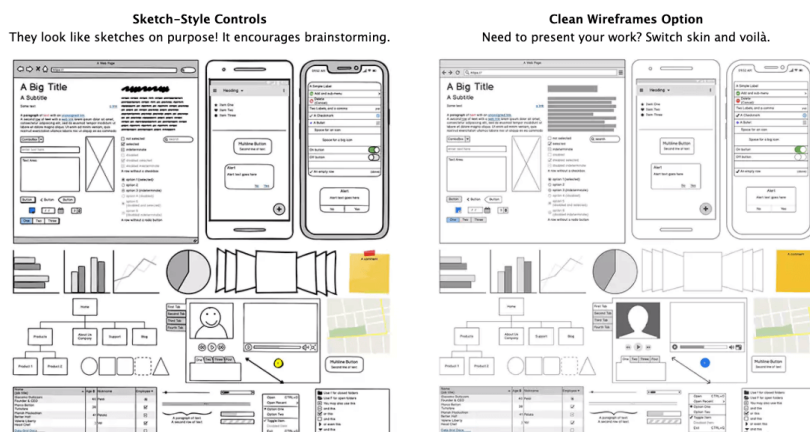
Sketch-Style Controls
They look like sketches on purpose! It encourages brainstorming.

Clean Wireframes Option
Need to present your work? Switch skin and voilà.

A Big Title
A Subtitle

A Big Title
A Subtitle

Multiline Button
Second line of text

Alert
Alert text goes here

Home
Products
About Us Company
Support
Blog

Multiline Button
Second line of text

Home
Products
About Us Company
Support
Blog

Multiline Button
Second line of text